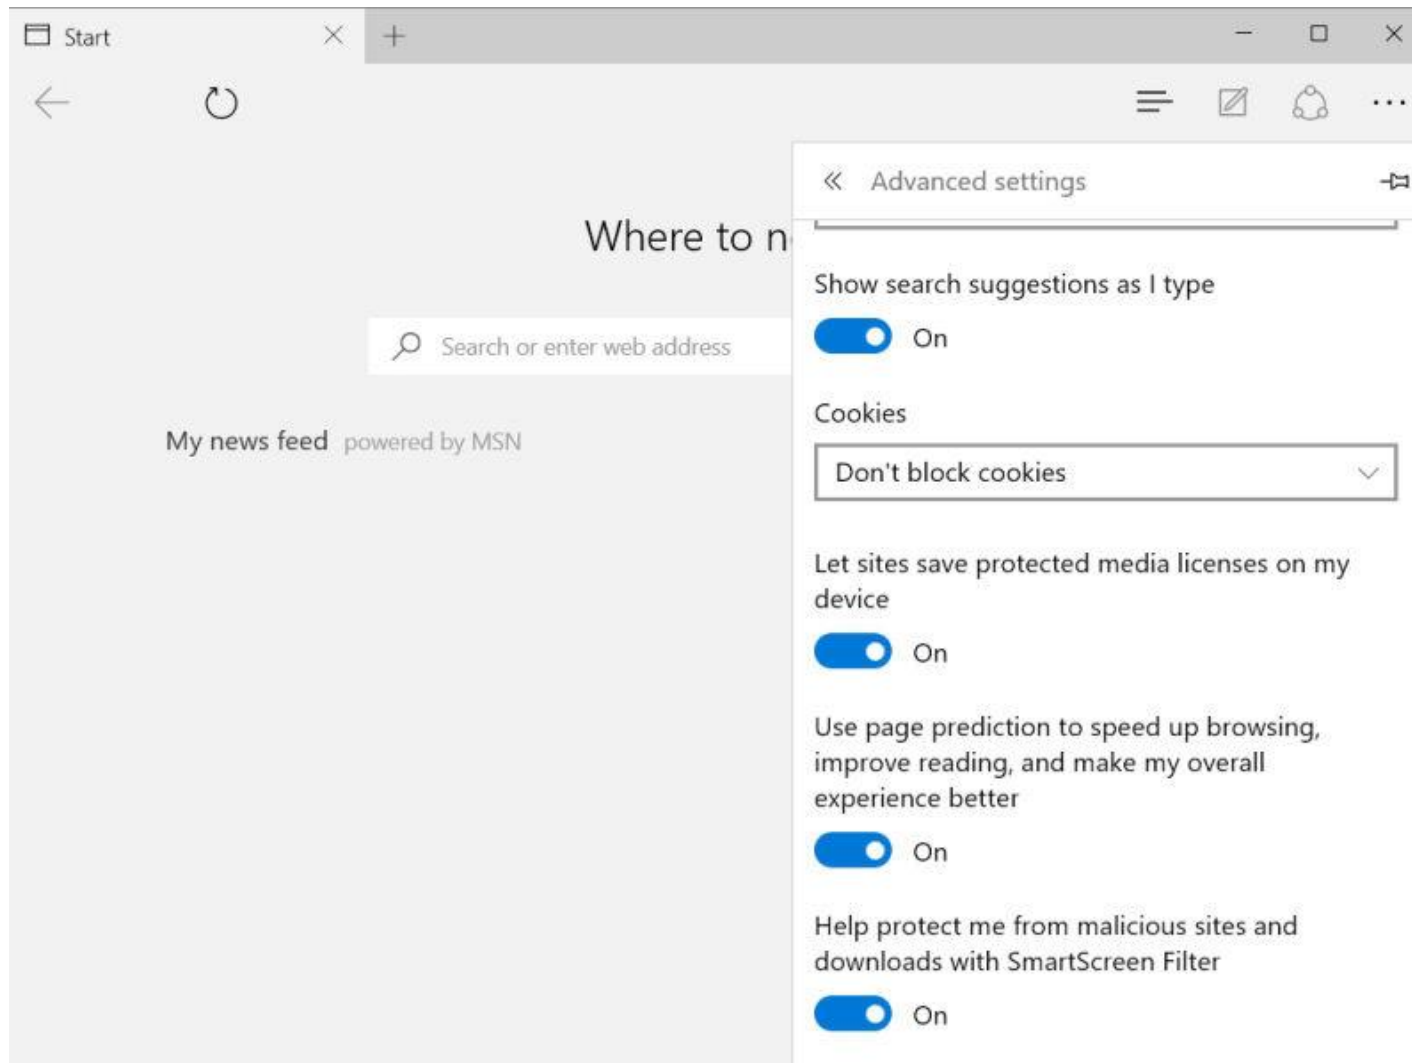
Start

Where to n

Search or enter web address

My news feed powered by MSN

Advanced settings

Show search suggestions as I type

On

Cookies

Don't block cookies

Let sites save protected media licenses on my device

On

Use page prediction to speed up browsing, improve reading, and make my overall experience better

On

Help protect me from malicious sites and downloads with SmartScreen Filter

On